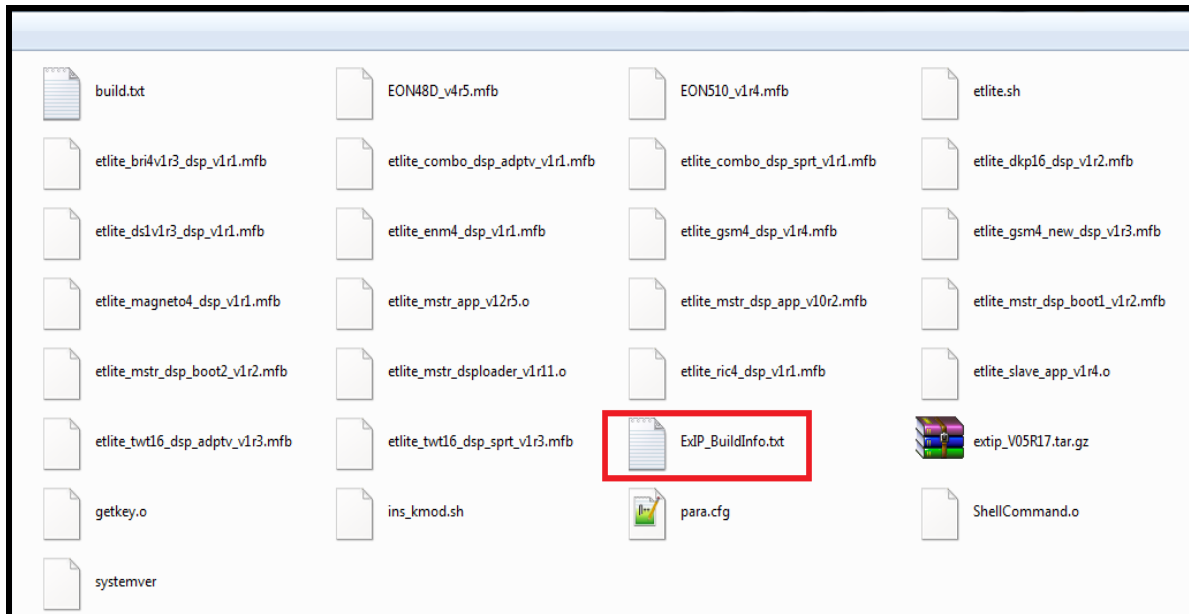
build.txt
EON48D_v4r5.mfb
EON510_v1r4.mfb
etlite.sh
etlite_bri4v1r3_dsp_v1r1.mfb
etlite_combo_dsp_adptv_v1r1.mfb
etlite_combo_dsp_sprt_v1r1.mfb
etlite_dkp16_dsp_v1r2.mfb
etlite_ds1v1r3_dsp_v1r1.mfb
etlite_enm4_dsp_v1r1.mfb
etlite_gsm4_dsp_v1r4.mfb
etlite_gsm4_new_dsp_v1r3.mfb
etlite_magneto4_dsp_v1r1.mfb
etlite_mstr_app_v12r5.o
etlite_mstr_dsp_app_v10r2.mfb
etlite_mstr_dsp_boot1_v1r2.mfb
etlite_mstr_dsp_boot2_v1r2.mfb
etlite_mstr_dsploader_v1r11.o
etlite_ric4_dsp_v1r1.mfb
etlite_slave_app_v1r4.o
etlite_twt16_dsp_adptv_v1r3.mfb
etlite_twt16_dsp_sprt_v1r3.mfb
ExIP_BuildInfo.txt
extip_V05R17.tar.gz
getkey.o
ins_kmod.sh
para.cfg
ShellCommand.o
systemver